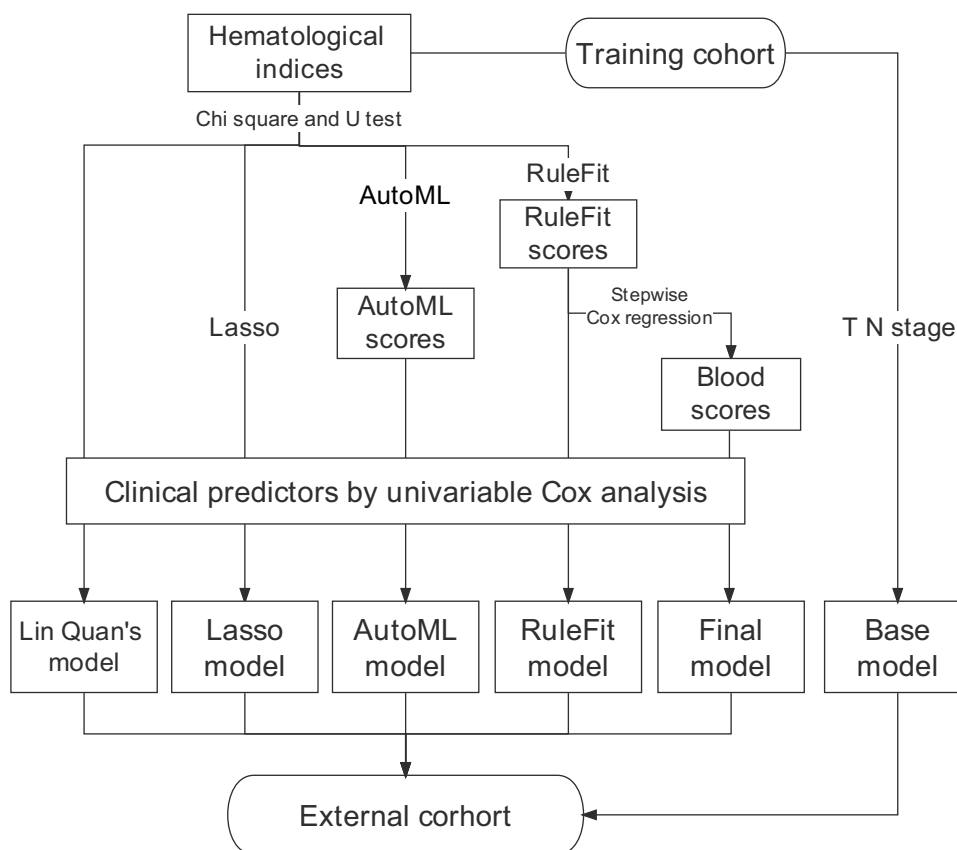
Hematological indices

Training cohort

Chi square and U test

RuleFit

AutoML

RuleFit scores

Stepwise Cox regression

Lasso

AutoML scores

T N stage

Blood scores

Clinical predictors by univariable Cox analysis

Lin Quan's model

Lasso model

AutoML model

RuleFit model

Final model

Base model

External corhort